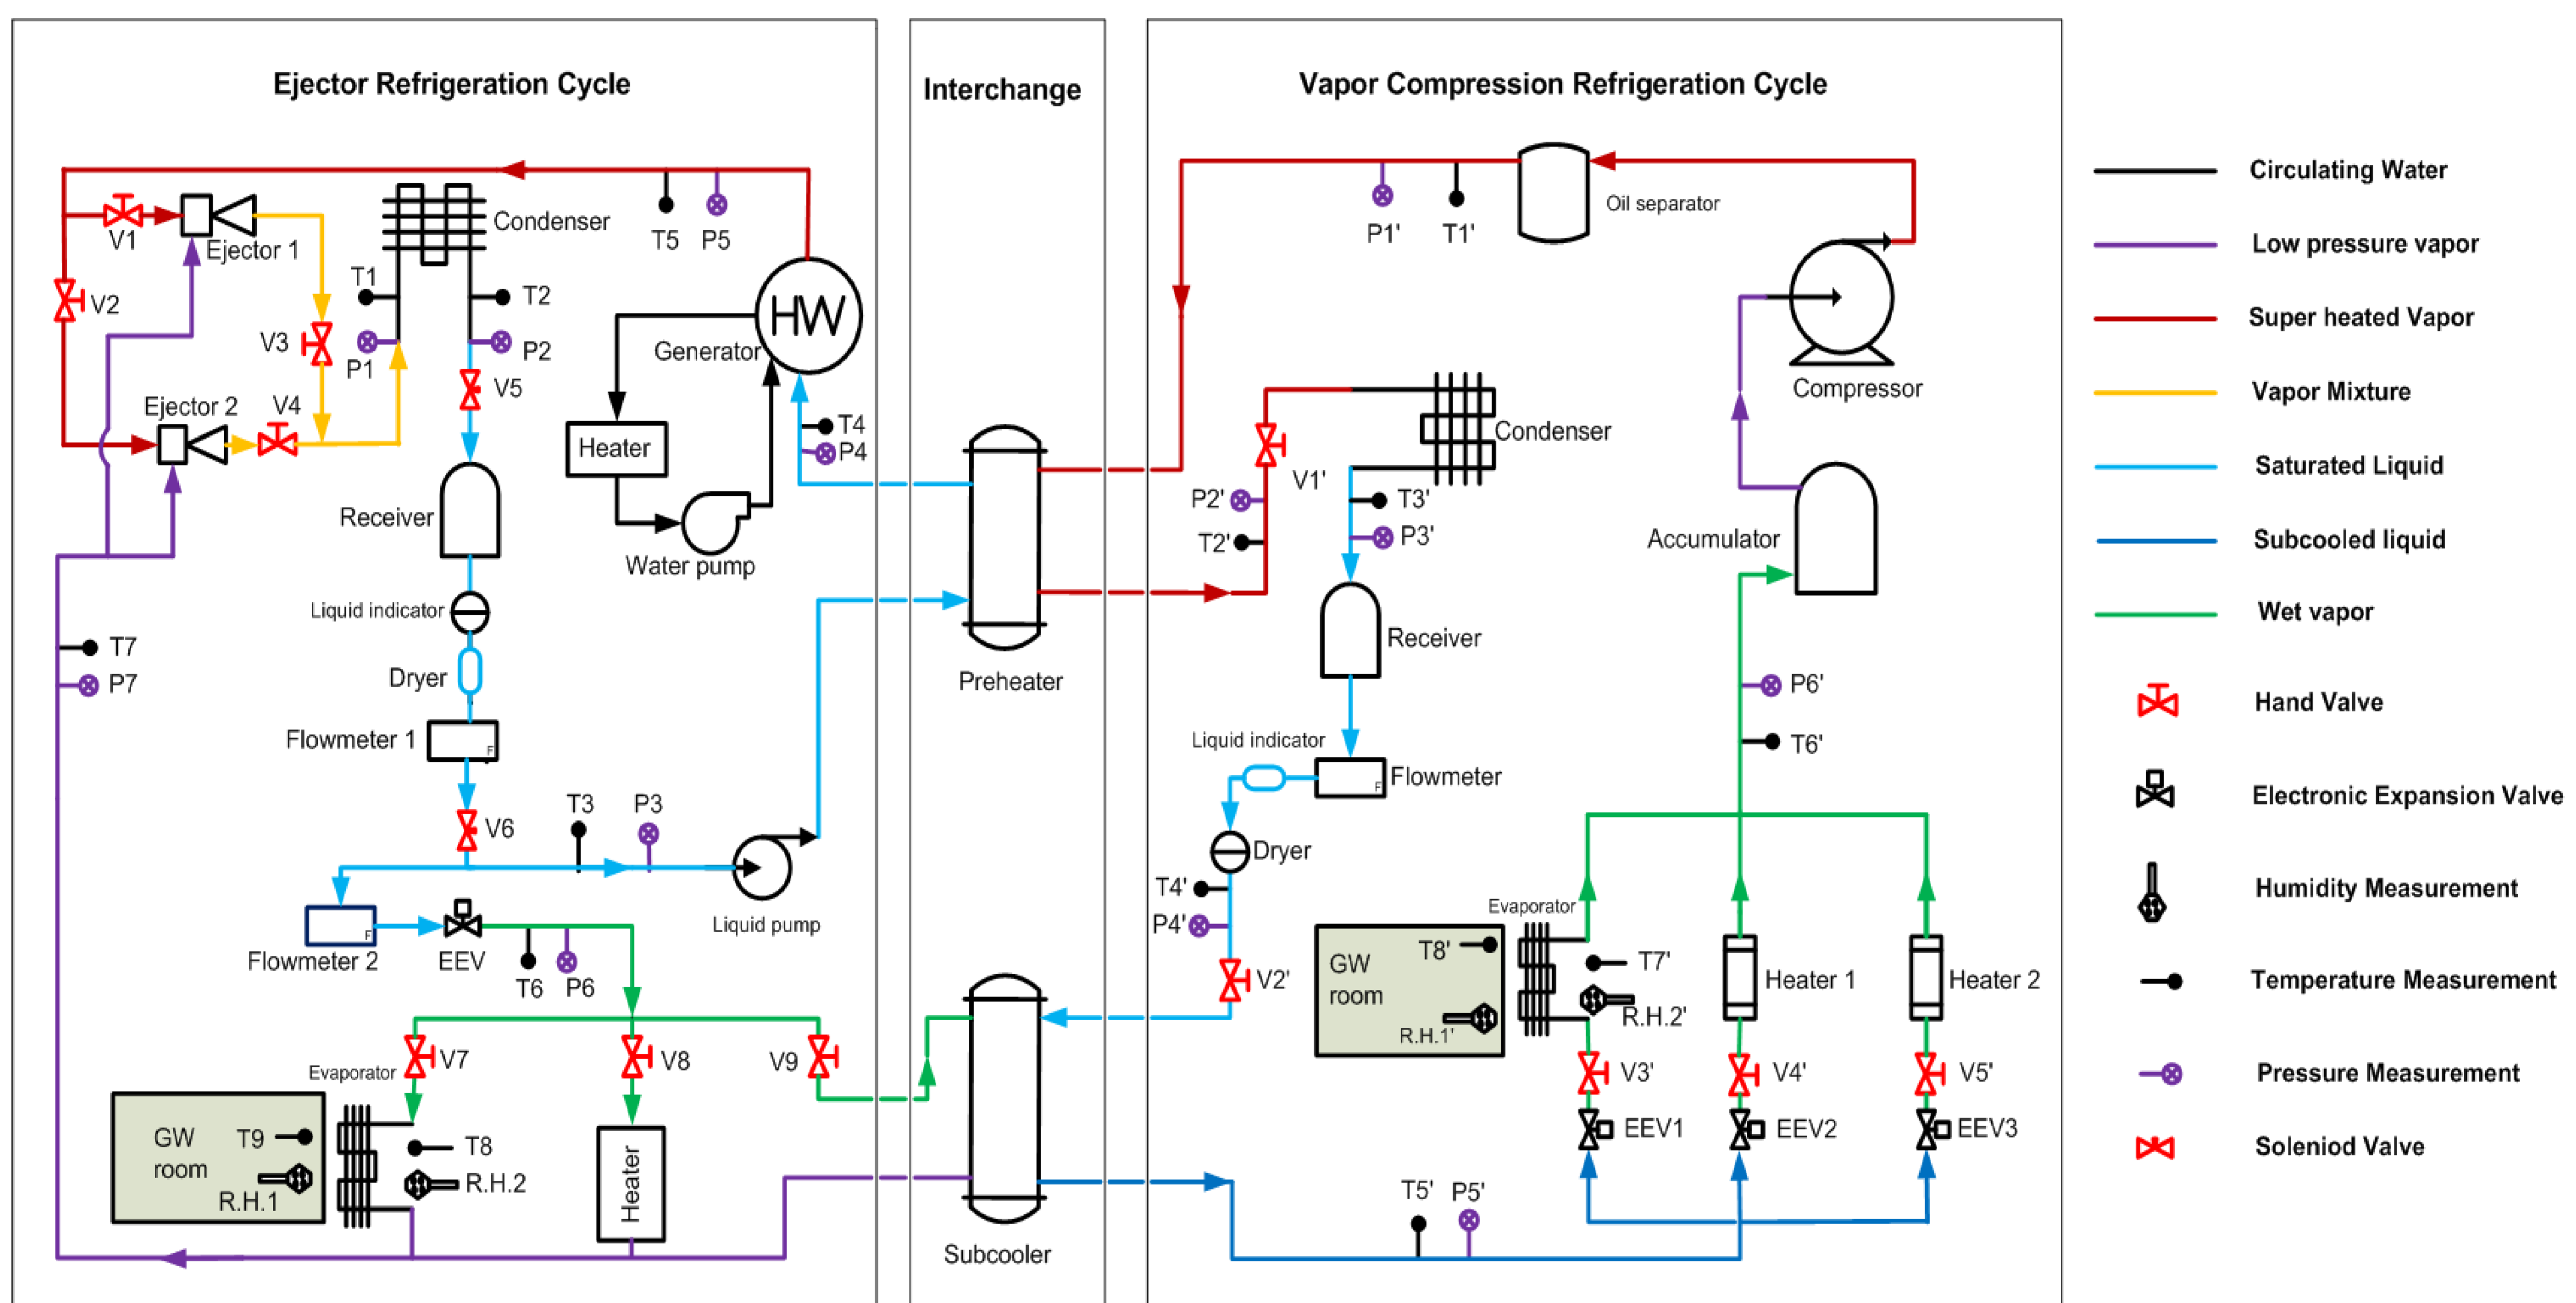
Ejector Refrigeration Cycle

Interchange

Vapor Compression Refrigeration Cycle

V1
Ejector 1
Condenser
T5 P5
V2
T1
T2
V3
P1
P2
Generator
HW
V5
Ejector 2
V4
T4
P4
Heater
Receiver
Water pump
Liquid indicator
Dryer
T7
P7
Flowmeter 1
V6
T3
P3
Liquid pump
Flowmeter 2
EEV
T6
P6
Evaporator
V7
V8
V9
GW room
T9
R.H.1
T8
R.H.2
Heater

Preheater
Subcooler

P1'
T1'
Oil separator
Compressor
Condenser
V1'
P2'
T2'
T3'
P3'
Accumulator
Receiver
P6'
T6'
Liquid indicator
Flowmeter
Dryer
T4'
P4'
V2'
Evaporator
GW room
T8'
R.H.1'
T7'
R.H.2'
Heater 1
Heater 2
V3'
V4'
V5'
EEV1
EEV2
EEV3
T5'
P5'

Circulating Water
Low pressure vapor
Super heated Vapor
Vapor Mixture
Saturated Liquid
Subcooled liquid
Wet vapor
Hand Valve
Electronic Expansion Valve
Humidity Measurement
Temperature Measurement
Pressure Measurement
Soleniod Valve